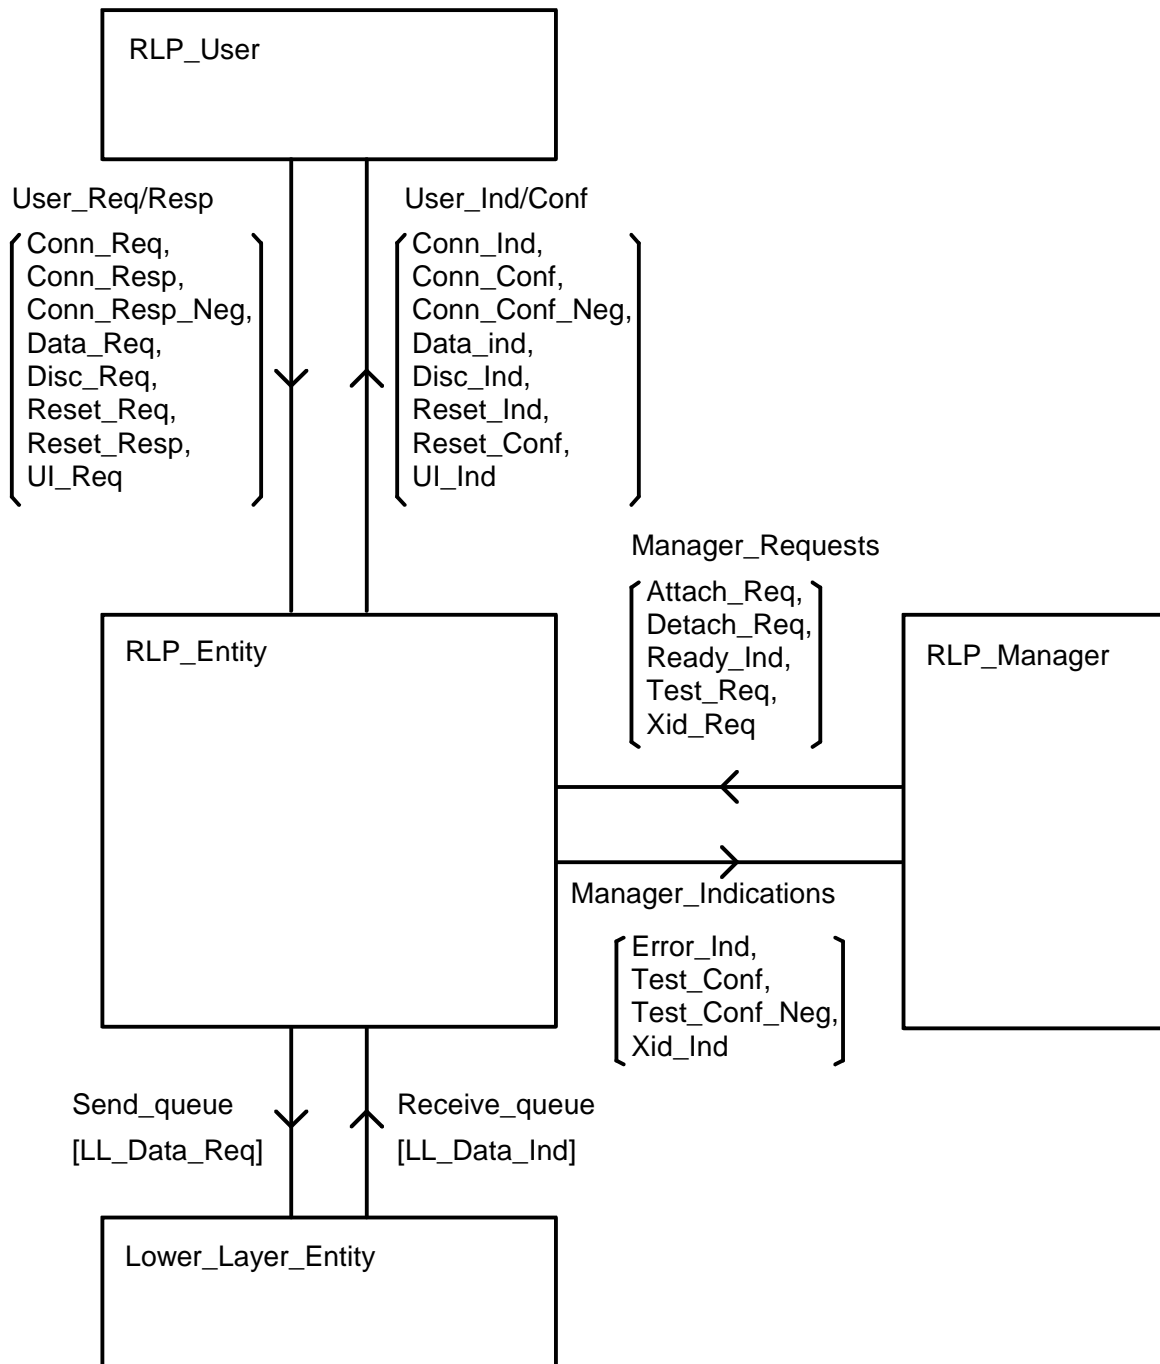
RLP_User

User_Req/Resp

Conn_Req,
Conn_Resp,
Conn_Resp_Neg,
Data_Req,
Disc_Req,
Reset_Req,
Reset_Resp,
UI_Req

User_Ind/Conf

Conn_Ind,
Conn_Conf,
Conn_Conf_Neg,
Data_ind,
Disc_Ind,
Reset_Ind,
Reset_Conf,
UI_Ind

Manager_Requests

Attach_Req,
Detach_Req,
Ready_Ind,
Test_Req,
Xid_Req

RLP_Entity

RLP_Manager

Manager_Indications

Error_Ind,
Test_Conf,
Test_Conf_Neg,
Xid_Ind

Send_queue
[LL_Data_Req]

Receive_queue
[LL_Data_Ind]

Lower_Layer_Entity